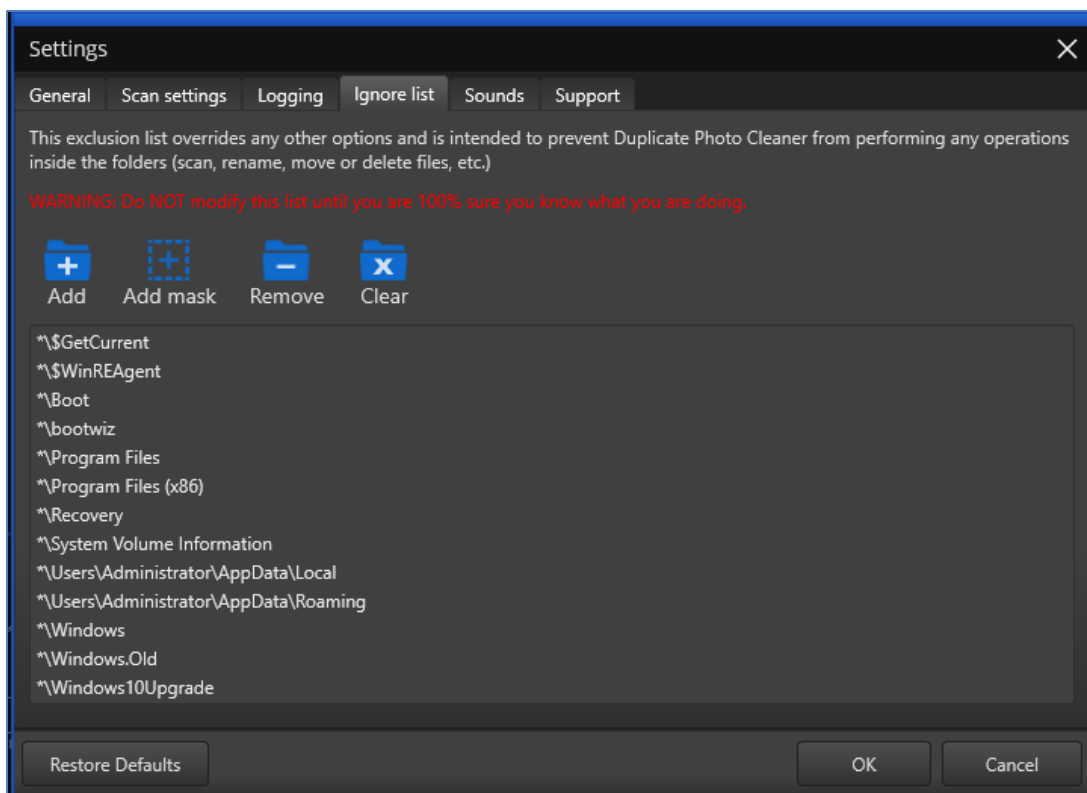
Settings

General | Scan settings | Logging | Ignore list | Sounds | Support

This exclusion list overrides any other options and is intended to prevent Duplicate Photo Cleaner from performing any operations inside the folders (scan, rename, move or delete files, etc.)

WARNING: Do NOT modify this list until you are 100% sure you know what you are doing.

Add
Add mask
Remove
Clear

*\$GetCurrent
*\$WinREAgent
*\Boot
*\bootwiz
*\Program Files
*\Program Files (x86)
*\Recovery
*\System Volume Information
*\Users\Administrator\AppData\Local
*\Users\Administrator\AppData\Roaming
*\Windows
*\Windows.Old
*\Windows10Upgrade

Restore Defaults
OK
Cancel